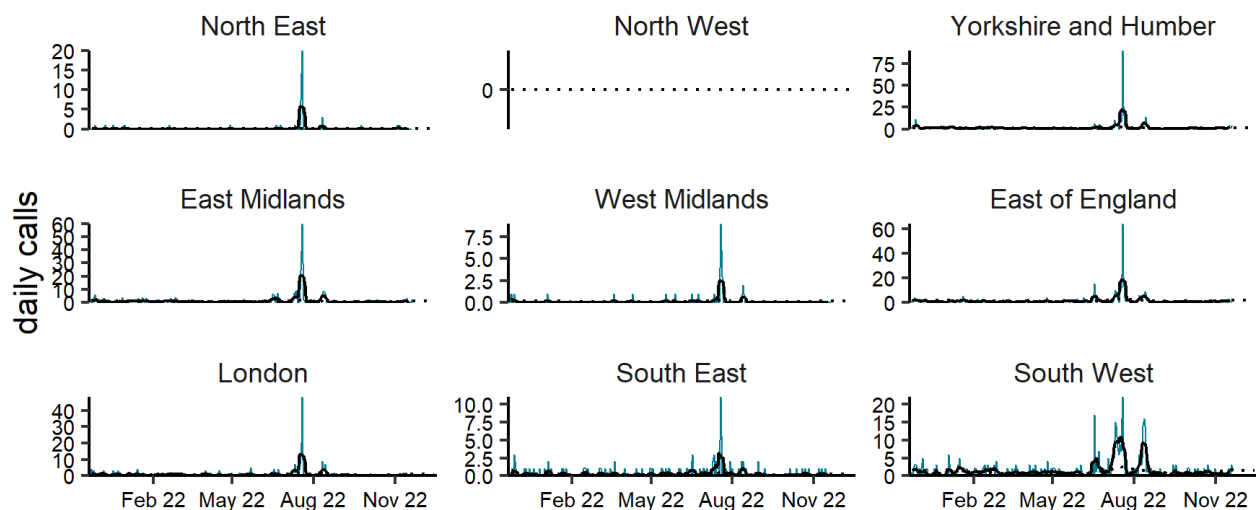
daily calls

North East
20
15
10
5
0

North West
0

Yorkshire and Humber
75
50
25
0

East Midlands
60
50
40
30
20
10
0

West Midlands
7.5
5.0
2.5
0.0

East of England
60
40
20
0

London
40
30
20
10
0
Feb 22
May 22
Aug 22
Nov 22

South East
10.0
7.5
5.0
2.5
0.0
Feb 22
May 22
Aug 22
Nov 22

South West
20
15
10
5
0
Feb 22
May 22
Aug 22
Nov 22